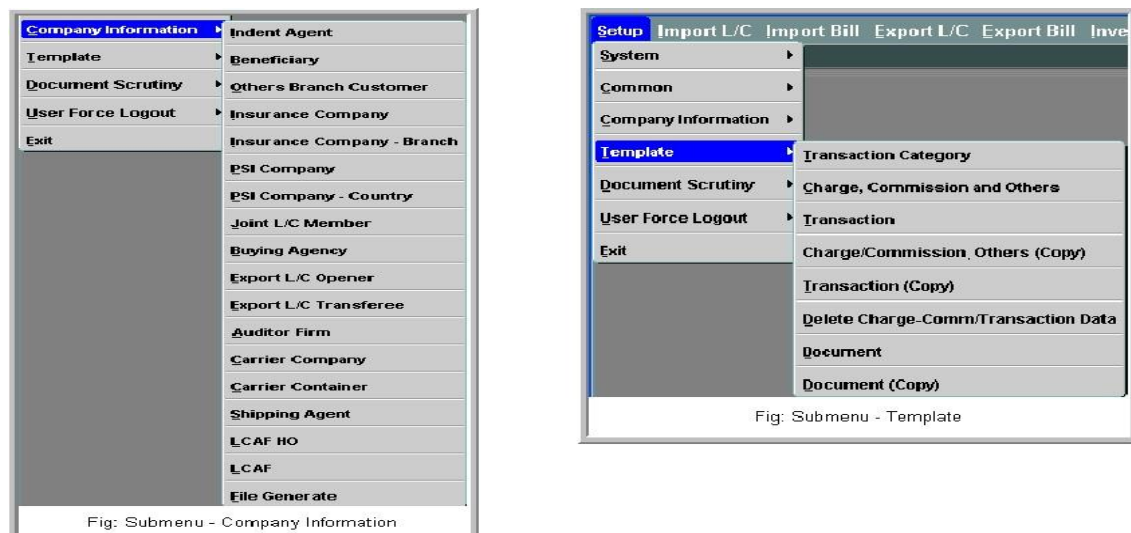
Company Information
Template
Document Scrutiny
User Force Logout
Exit

Indent Agent
Beneficiary
Others Branch Customer
Insurance Company
Insurance Company - Branch
PSI Company
PSI Company - Country
Joint L/C Member
Buying Agency
Export L/C Opener
Export L/C Transferee
Auditor Firm
Carrier Company
Carrier Container
Shipping Agent
LCAF HO
LCAF
File Generate

Fig: Submenu - Company Information

Setup Import L/C Import Bill Export L/C Export Bill Inve

System
Common
Company Information
Template
Document Scrutiny
User Force Logout
Exit

Transaction Category
Charge, Commission and Others
Transaction
Charge/Commission, Others (Copy)
Transaction (Copy)
Delete Charge-Comm/Transaction Data
Document
Document (Copy)

Fig: Submenu - Template